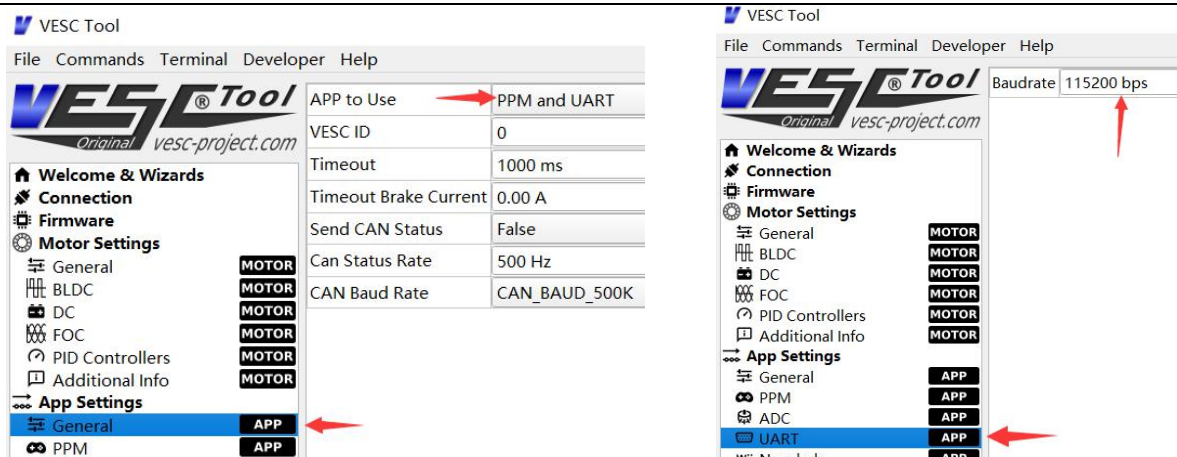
VESC Tool

File Commands Terminal Developer Help

VESC ® Tool
Original vesc-project.com

Welcome & Wizards
Connection
Firmware
Motor Settings
General MOTOR
BLDC MOTOR
DC MOTOR
FOC MOTOR
PID Controllers MOTOR
Additional Info MOTOR
App Settings
General APP
PPM APP

| | |
|---|---|
| APP to Use | PPM and UART |
| VESC ID | 0 |
| Timeout | 1000 ms |
| Timeout Brake Current | 0.00 A |
| Send CAN Status | False |
| Can Status Rate | 500 Hz |
| CAN Baud Rate | CAN_BAUD_500K |

VESC Tool

File Commands Terminal Developer Help

VESC ® Tool
Original vesc-project.com

Baudrate 115200 bps

Welcome & Wizards
Connection
Firmware
Motor Settings
General MOTOR
BLDC MOTOR
DC MOTOR
FOC MOTOR
PID Controllers MOTOR
Additional Info MOTOR
App Settings
General APP
PPM APP
ADC APP
UART APP
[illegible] APP